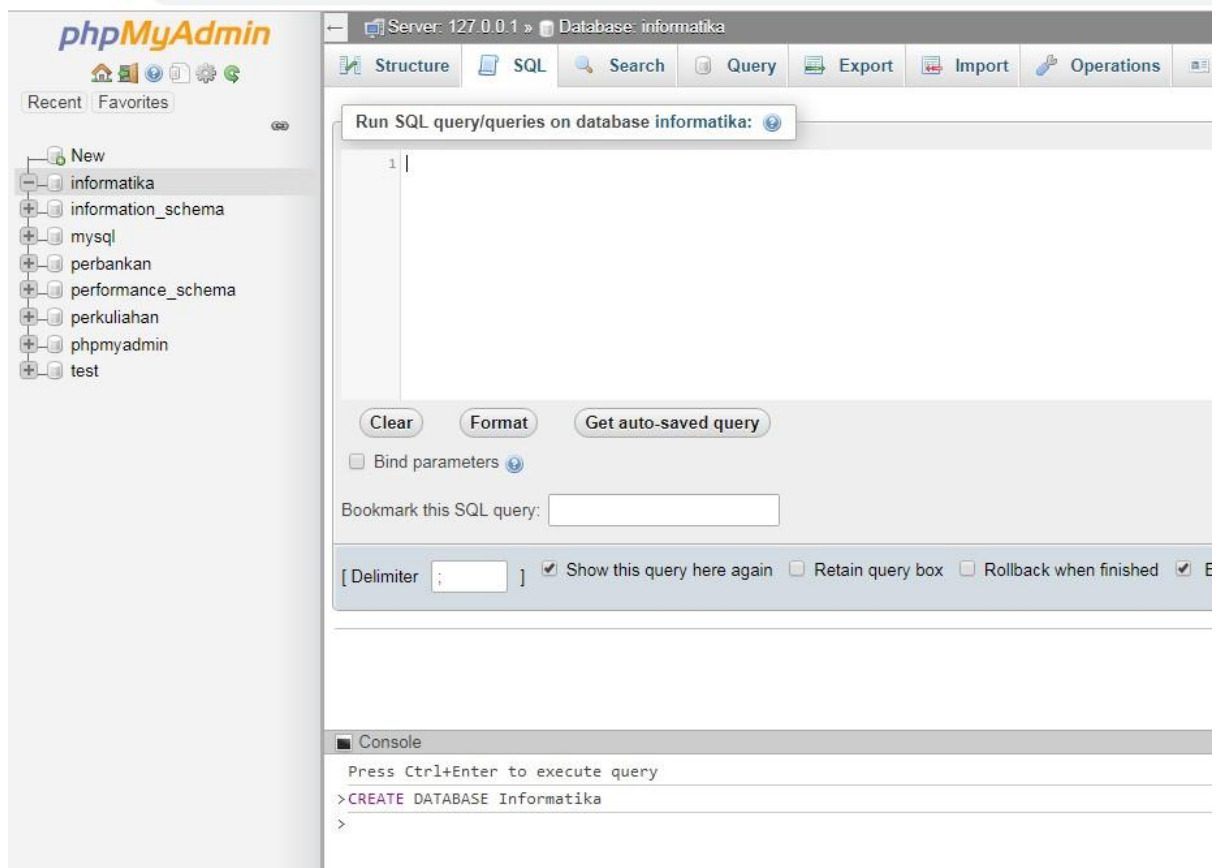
phpMyAdmin

Recent Favorites

New
informatika
information_schema
mysql
perbankan
performance_schema
perkuliahan
phpmyadmin
test

Server: 127.0.0.1 » Database: informatika

Structure SQL Search Query Export Import Operations

Run SQL query/queries on database informatika:

1

Clear Format Get auto-saved query

Bind parameters

Bookmark this SQL query:

[ Delimiter ; ] Show this query here again Retain query box Rollback when finished E

Console

Press Ctrl+Enter to execute query
>CREATE DATABASE Informatika
>